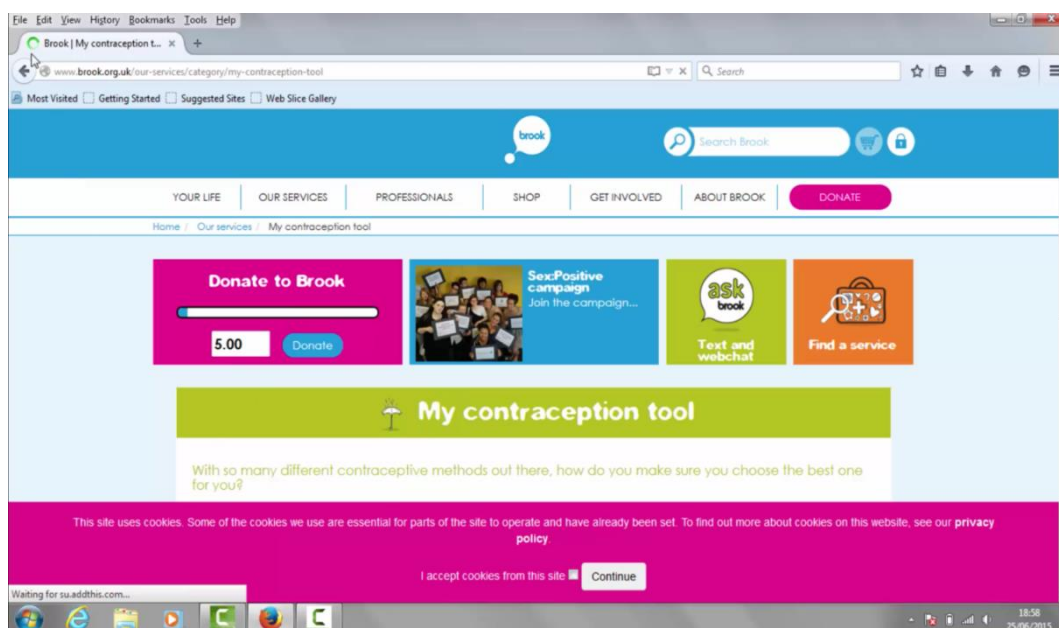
File Edit View History Bookmarks Tools Help

Brook | My contraception t... ×

www.brook.org.uk/our-services/category/my-contraception-tool

Search

Most Visited Getting Started Suggested Sites Web Slice Gallery

brook

Search Brook

YOUR LIFE | OUR SERVICES | PROFESSIONALS | SHOP | GET INVOLVED | ABOUT BROOK | DONATE

Home / Our services / My contraception tool

Donate to Brook

5.00 Donate

Sex:Positive campaign
Join the campaign...

ask brook
Text and webchat

Find a service

My contraception tool

With so many different contraceptive methods out there, how do you make sure you choose the best one for you?

This site uses cookies. Some of the cookies we use are essential for parts of the site to operate and have already been set. To find out more about cookies on this website, see our **privacy policy**.

I accept cookies from this site Continue

Waiting for su.addthis.com...

18:58
25/06/2015